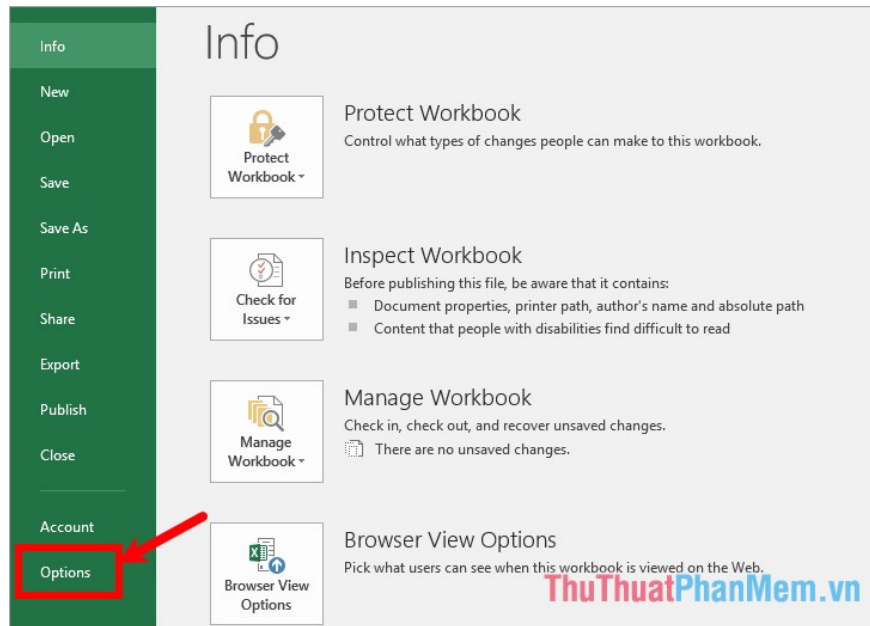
Info
New
Open
Save
Save As
Print
Share
Export
Publish
Close
Account
Options

Info

Protect Workbook
Protect Workbook
Control what types of changes people can make to this workbook.

Check for Issues
Inspect Workbook
Before publishing this file, be aware that it contains:
Document properties, printer path, author's name and absolute path
Content that people with disabilities find difficult to read

Manage Workbook
Manage Workbook
Check in, check out, and recover unsaved changes.
There are no unsaved changes.

Browser View Options
Browser View Options
Pick what users can see when this workbook is viewed on the Web.

ThuThuatPhanMem.vn